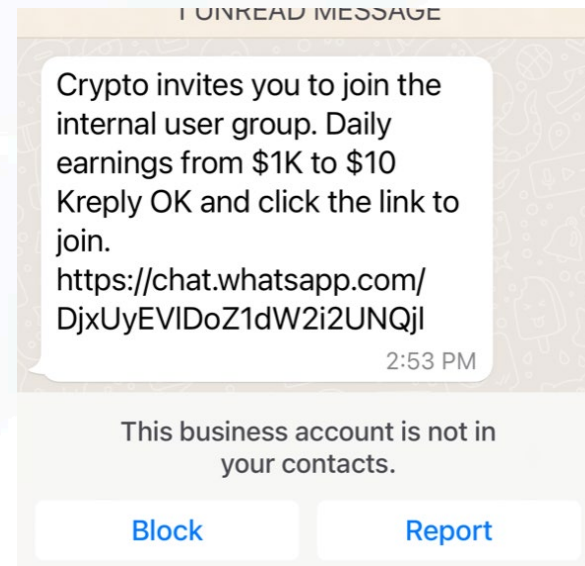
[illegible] UNREAD MESSAGE

Crypto invites you to join the internal user group. Daily earnings from $1K to $10 Kreply OK and click the link to join.
https://chat.whatsapp.com/DjxUyEVlDoZ1dW2i2UNQjl

2:53 PM

This business account is not in your contacts.

Block

Report